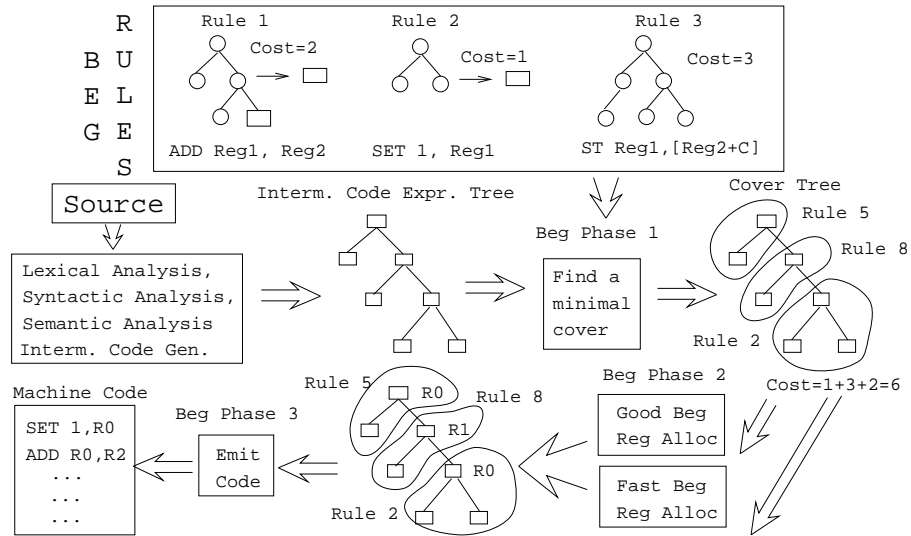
BEG RULES

Rule 1
Cost=2
ADD Reg1, Reg2

Rule 2
Cost=1
SET 1, Reg1

Rule 3
Cost=3
ST Reg1,[Reg2+C]

Source

Interm. Code Expr. Tree

Beg Phase 1

Cover Tree

Rule 5

Rule 8

Lexical Analysis,
Syntactic Analysis,
Semantic Analysis
Interm. Code Gen.

Find a minimal cover

Rule 2

Cost=1+3+2=6

Machine Code

SET 1,R0
ADD R0,R2
...
...
...

Beg Phase 3

Emit Code

Rule 5
R0
Rule 8
R1
R0
Rule 2

Beg Phase 2

Good Beg Reg Alloc

Fast Beg Reg Alloc